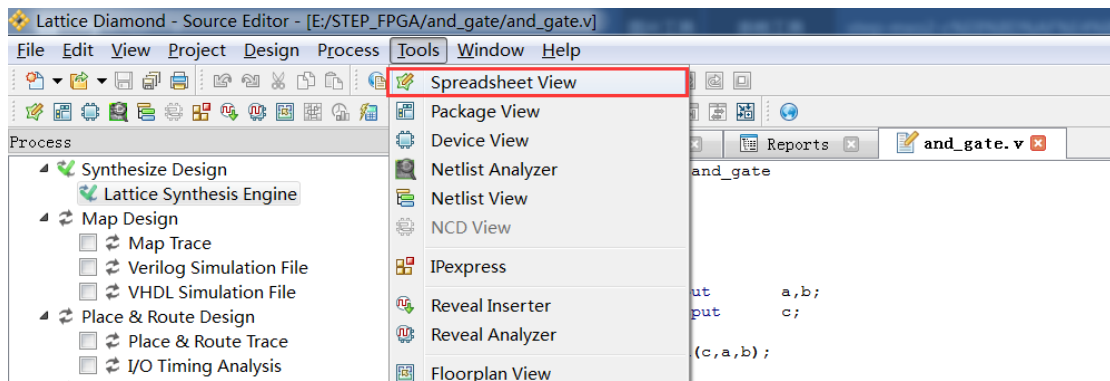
Lattice Diamond - Source Editor - [E:/STEP_FPGA/and_gate/and_gate.v]

File Edit View Project Design Process Tools Window Help

Process

Synthesize Design
Lattice Synthesis Engine
Map Design
Map Trace
Verilog Simulation File
VHDL Simulation File
Place & Route Design
Place & Route Trace
I/O Timing Analysis

Spreadsheet View
Package View
Device View
Netlist Analyzer
Netlist View
NCD View
IPexpress
Reveal Inserter
Reveal Analyzer
Floorplan View

Reports
and_gate.v

and_gate

ut a,b;
put c;

(c,a,b);